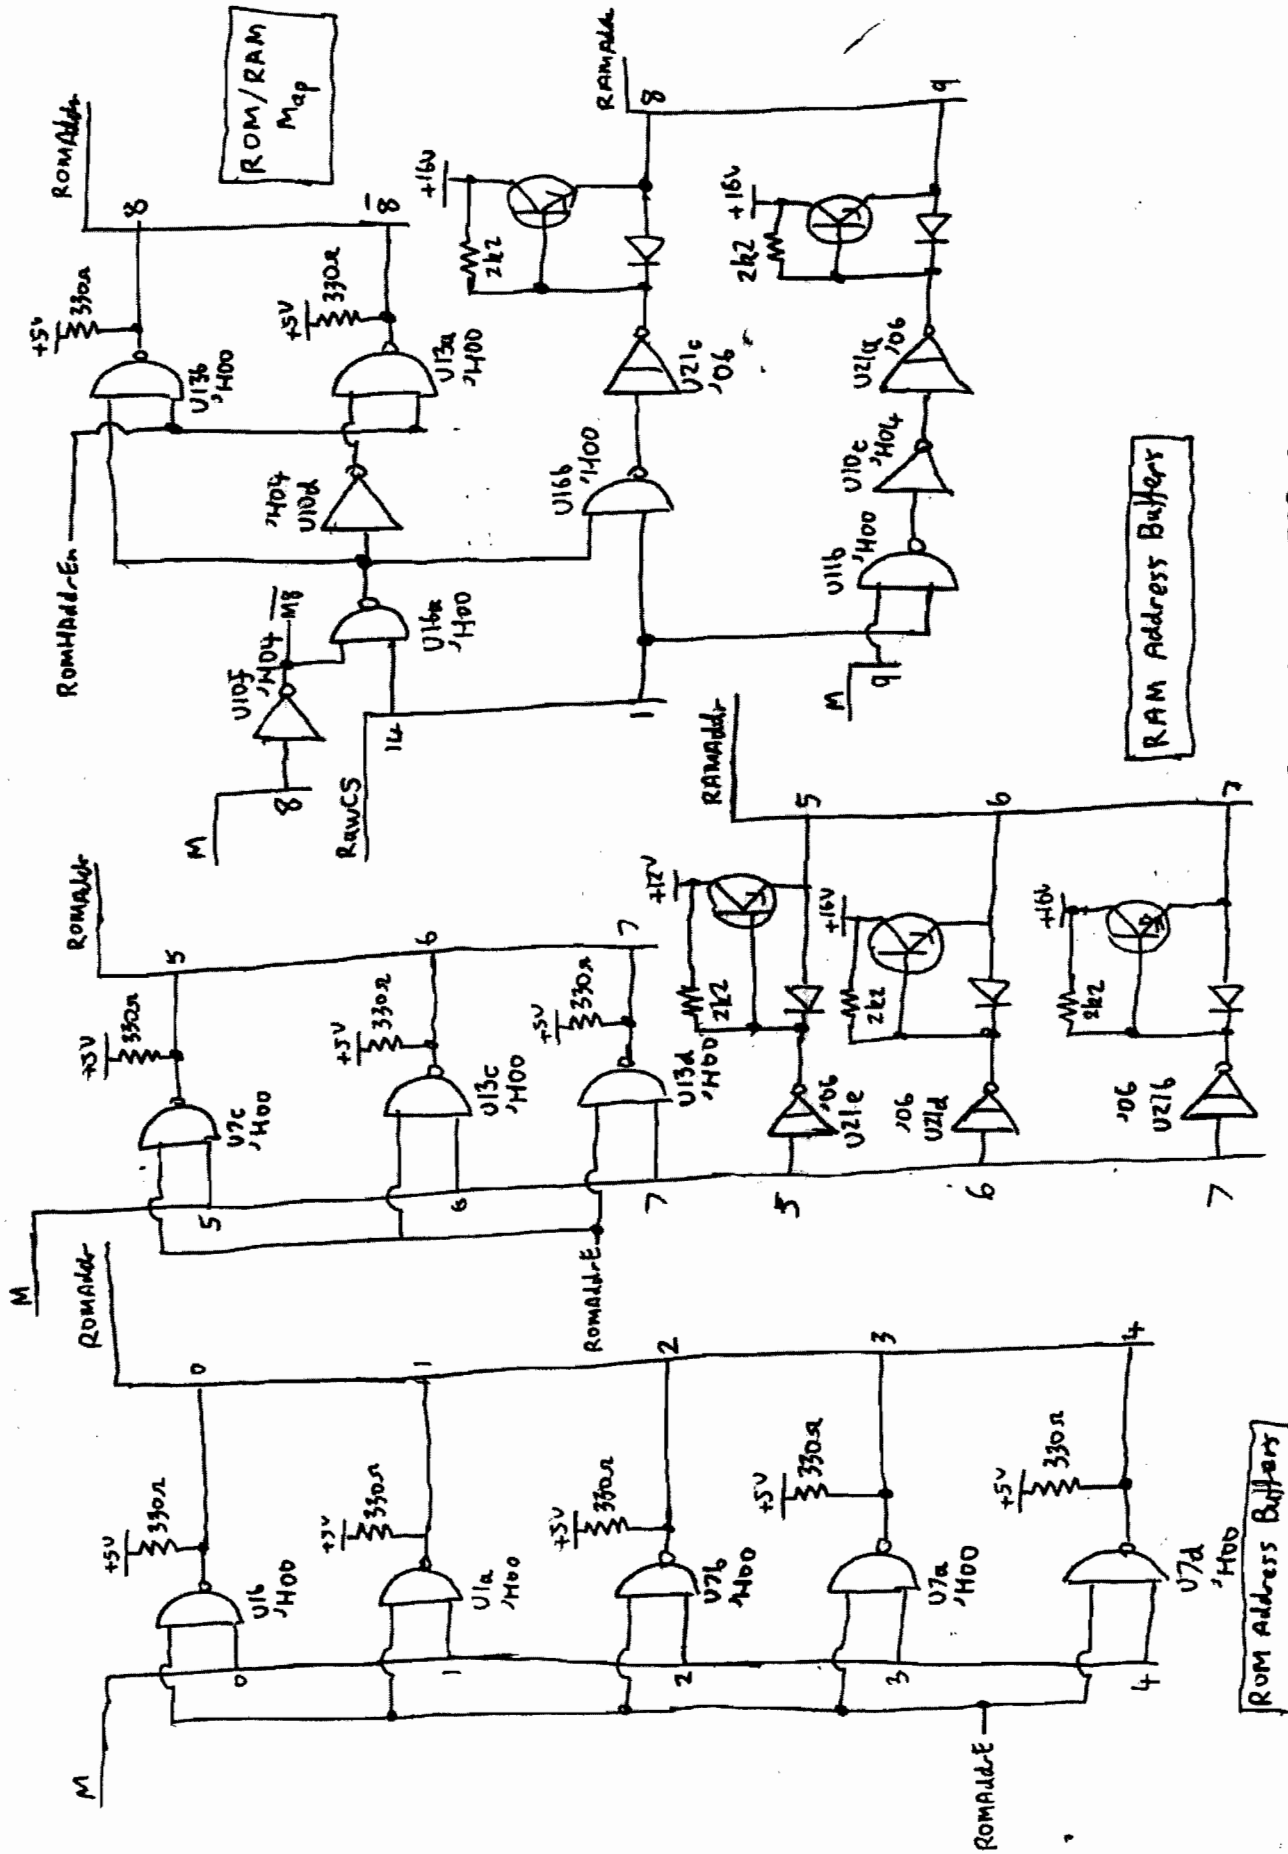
ROM/RAM Map

RomAddr
8
$\overline{8}$
+5V
330Ω
U13b 'H00
+5V
330Ω
U13a 'H00
'H04 U10d
RomAddr-En
U16a 'H00
U10f 'H04
$\overline{M8}$
M
8
RawCS
14
U16b 'H00
1

RAMAddr
8
9
+16V
2k2
U21c '06
+16V
2k2
U21a '06
U10c 'H04
U11b 'H00
M
9

RAM Address Buffers

RomAddr
5
6
7
+5V
330Ω
U7c 'H00
+5V
330Ω
U13c 'H00
+5V
330Ω
U13d 'H00
5
6
7
RomAddr-E
M

RAMAddr
5
6
7
+12V
2k2
'06 U21e
+16V
2k2
'06 U21d
+16V
2k2
'06 U21b
5
6
7

RomAddr
0
1
2
3
4
+5V
330Ω
U1b 'H00
+5V
330Ω
U1a 'H00
+5V
330Ω
U7b 'H00
+5V
330Ω
U7a 'H00
+5V
330Ω
U7d 'H00
M
0
1
2
3
4
RomAddr-E

ROM Address Buffers